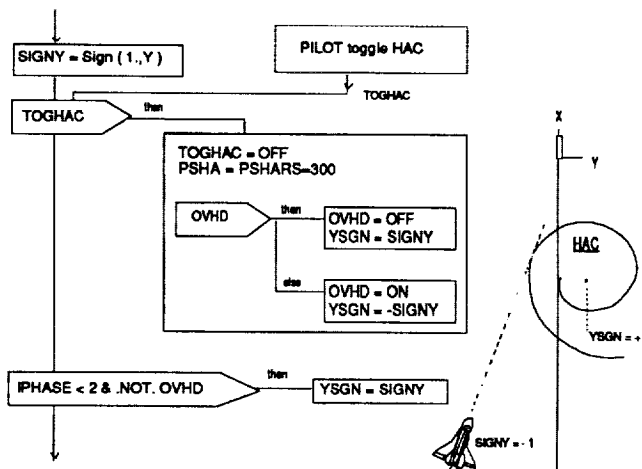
SIGNY = Sign ( 1.,Y )

PILOT toggle HAC

TOGHAC

TOGHAC

then

TOGHAC = OFF
PSHA = PSHARS=300

OVHD

then

OVHD = OFF
YSGN = SIGNY

else

OVHD = ON
YSGN = -SIGNY

X

Y

HAC

YSGN = +

IPHASE < 2 & .NOT. OVHD

then

YSGN = SIGNY

SIGNY = - 1